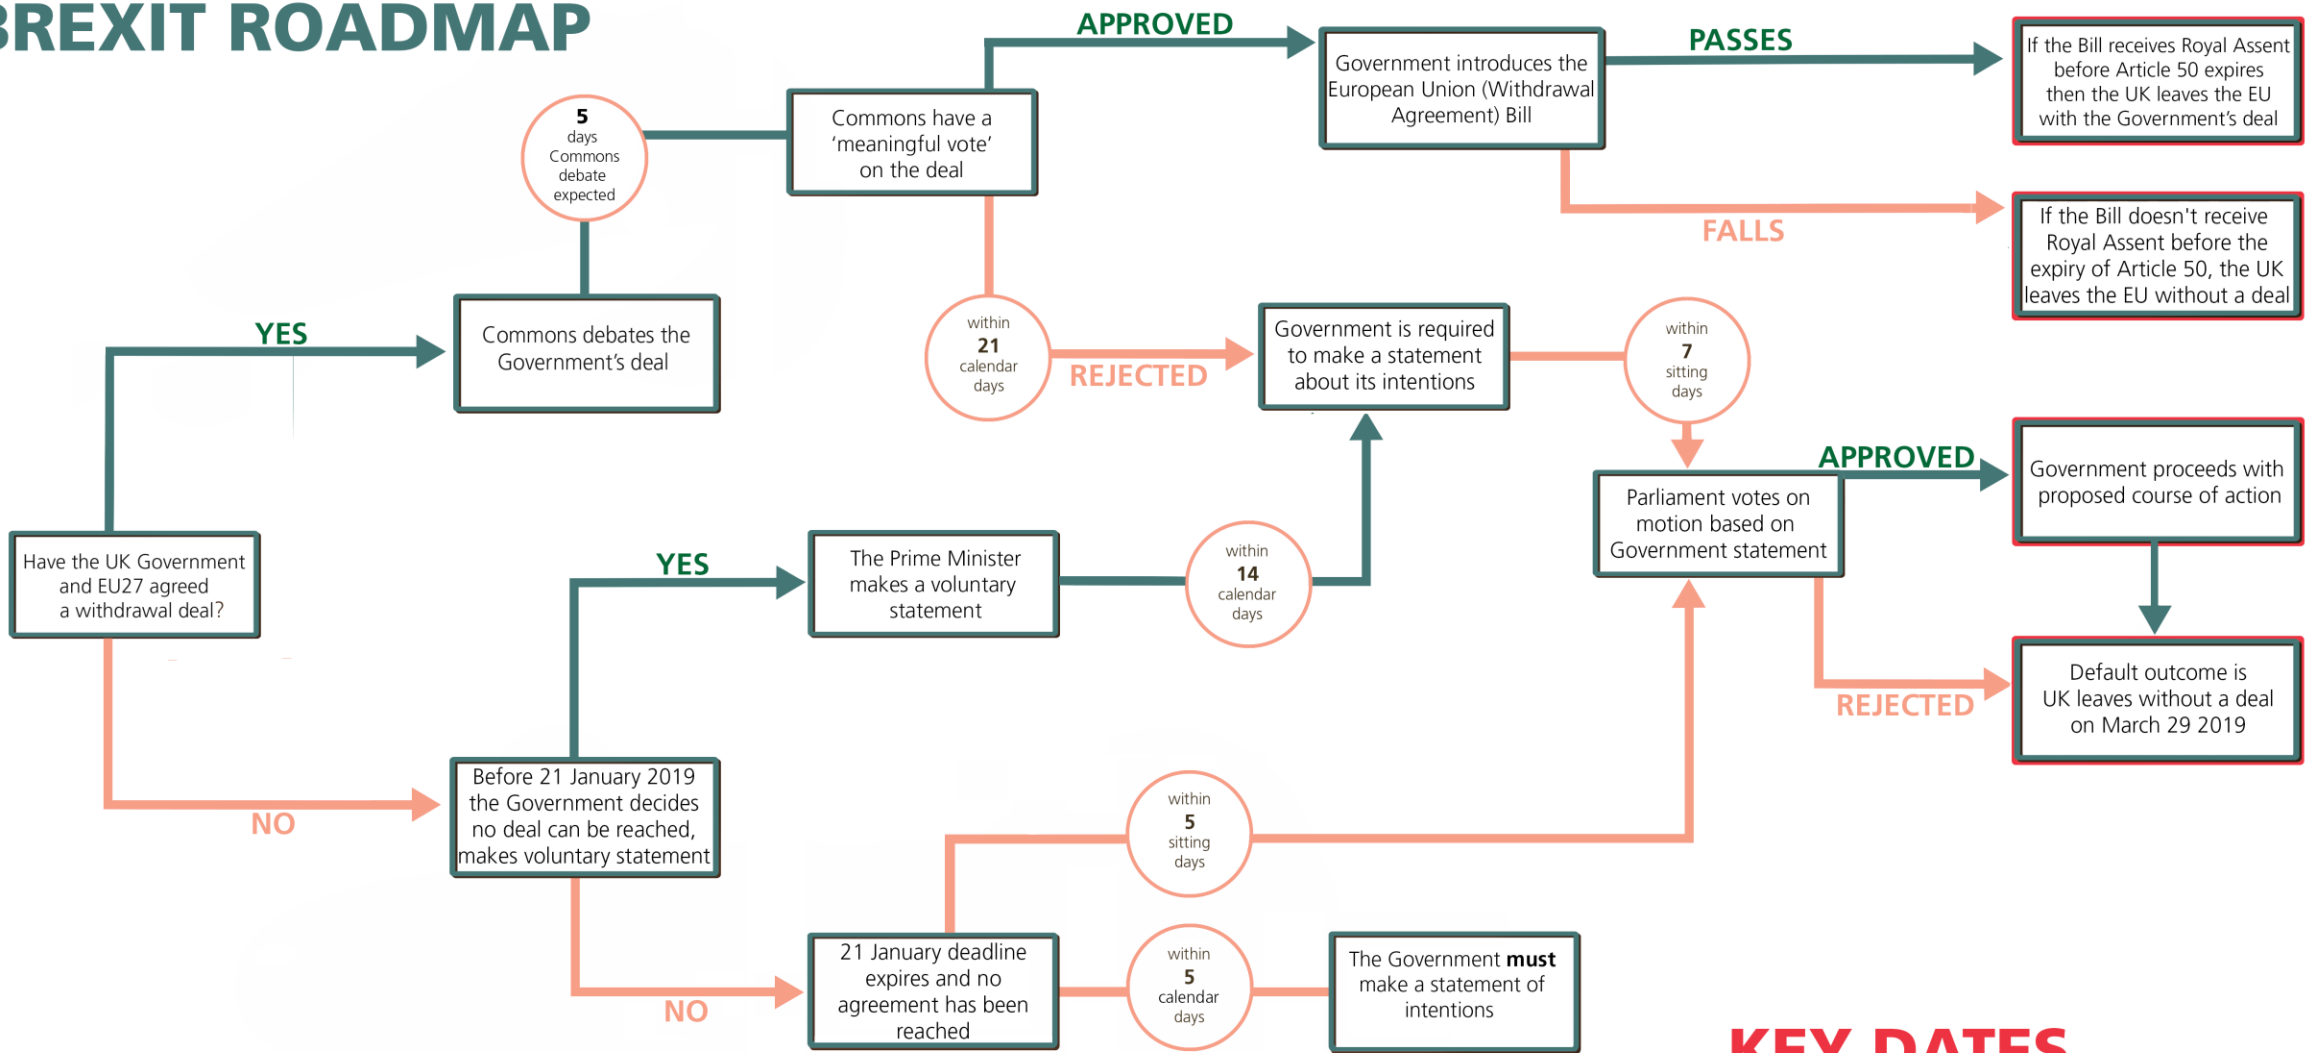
BREXIT ROADMAP

Have the UK Government and EU27 agreed a withdrawal deal?

YES

Commons debates the Government's deal

5 days Commons debate expected

Commons have a 'meaningful vote' on the deal

APPROVED

Government introduces the European Union (Withdrawal Agreement) Bill

PASSES

If the Bill receives Royal Assent before Article 50 expires then the UK leaves the EU with the Government's deal

FALLS

If the Bill doesn't receive Royal Assent before the expiry of Article 50, the UK leaves the EU without a deal

within 21 calendar days

REJECTED

Government is required to make a statement about its intentions

within 7 sitting days

Parliament votes on motion based on Government statement

APPROVED

Government proceeds with proposed course of action

REJECTED

Default outcome is UK leaves without a deal on March 29 2019

NO

Before 21 January 2019 the Government decides no deal can be reached, makes voluntary statement

YES

The Prime Minister makes a voluntary statement

within 14 calendar days

within 5 sitting days

NO

21 January deadline expires and no agreement has been reached

within 5 calendar days

The Government **must** make a statement of intentions

KEY DATES